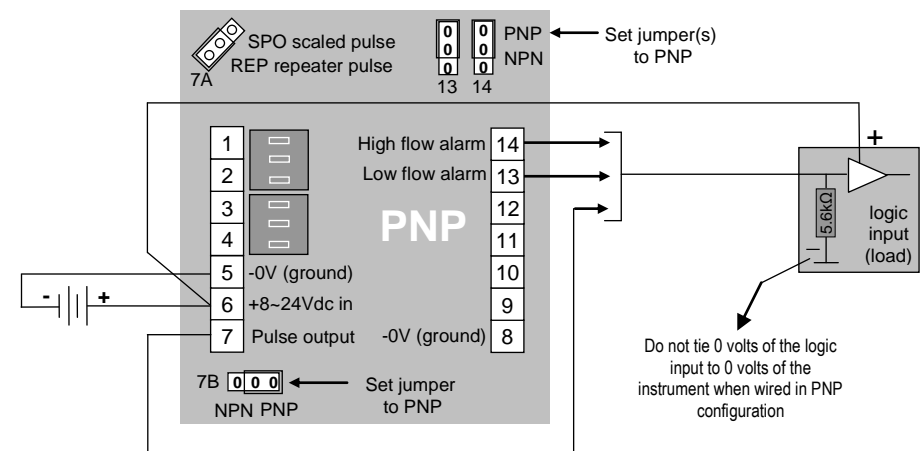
SPO scaled pulse
REP repeater pulse
7A

PNP
NPN
13 14

Set jumper(s) to PNP

1
2
3
4
5 -0V (ground)
6 +8~24Vdc in
7 Pulse output

PNP

High flow alarm 14
Low flow alarm 13
12
11
10
9
-0V (ground) 8

- +

+

5.6kΩ

logic input (load)

Do not tie 0 volts of the logic input to 0 volts of the instrument when wired in PNP configuration

7B 0 0 0
NPN PNP

Set jumper to PNP